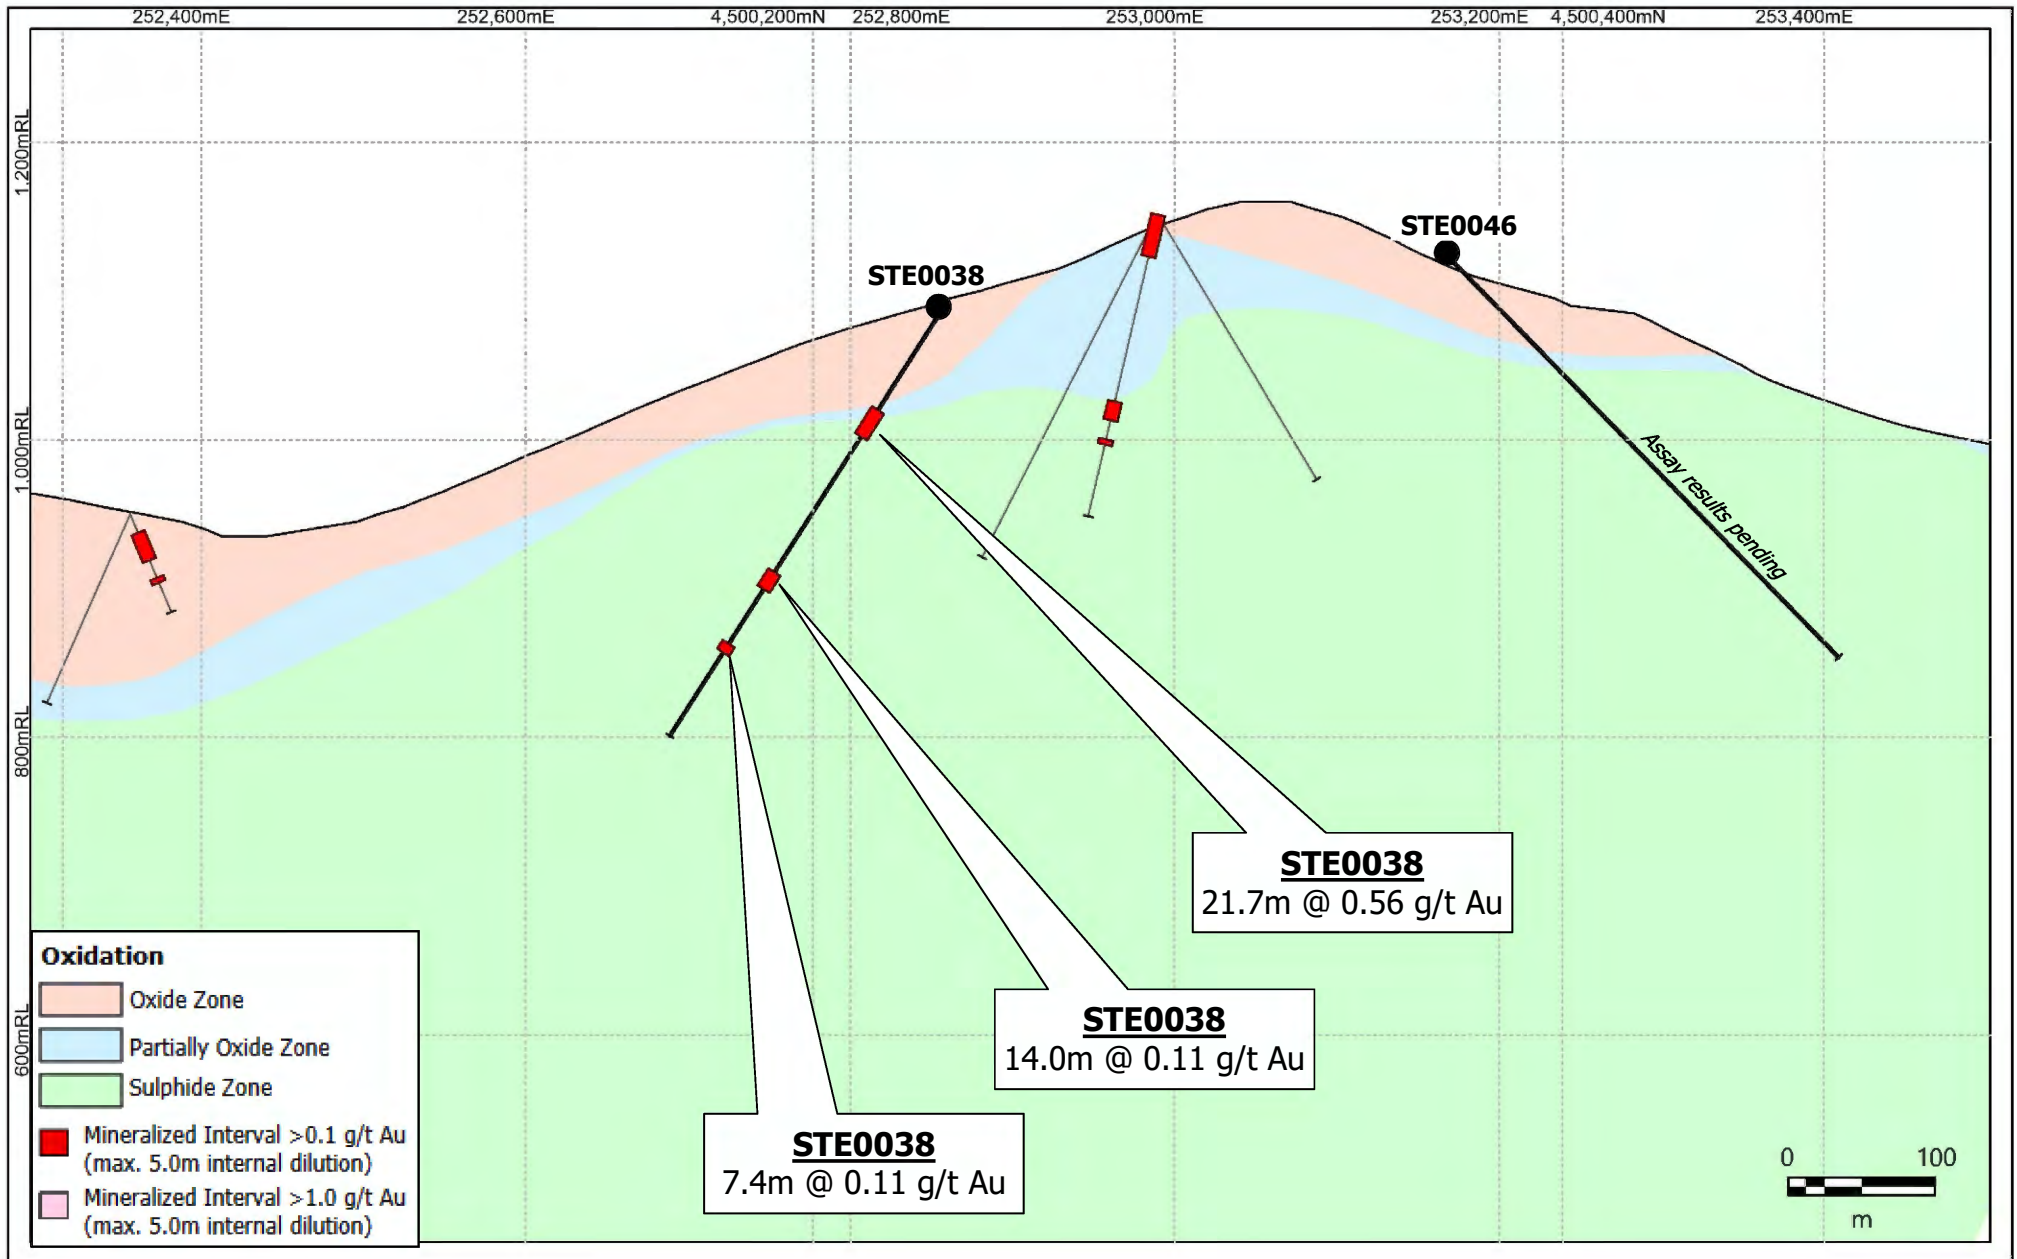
252,400mE 252,600mE 4,500,200mN 252,800mE 253,000mE 253,200mE 4,500,400mN 253,400mE

1,200mRL

1,000mRL

800mRL

600mRL

STE0046

STE0038

Assay results pending

STE0038
21.7m @ 0.56 g/t Au

STE0038
14.0m @ 0.11 g/t Au

STE0038
7.4m @ 0.11 g/t Au

Oxidation
Oxide Zone
Partially Oxide Zone
Sulphide Zone
Mineralized Interval >0.1 g/t Au (max. 5.0m internal dilution)
Mineralized Interval >1.0 g/t Au (max. 5.0m internal dilution)

0 100
m